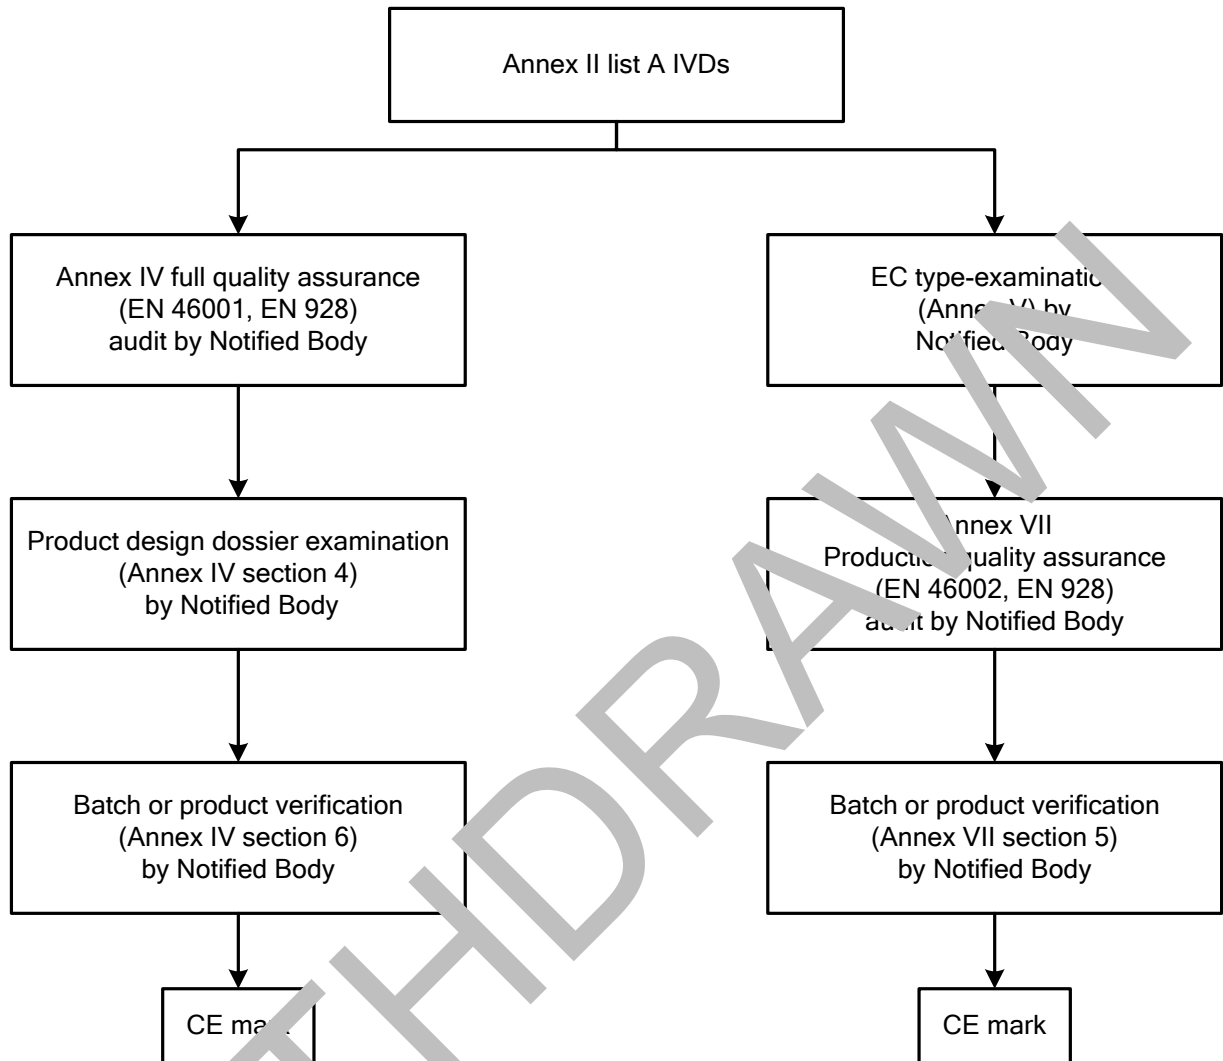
Annex II list A IVDs

Annex IV full quality assurance (EN 46001, EN 928) audit by Notified Body

EC type-examinatio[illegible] (Anne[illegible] V) by Notified Body

Product design dossier examination (Annex IV section 4) by Notified Body

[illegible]nnex VII Productio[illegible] quality assurance (EN 46002, EN 928) audit by Notified Body

Batch or product verification (Annex IV section 6) by Notified Body

Batch or product verification (Annex VII section 5) by Notified Body

CE ma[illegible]

CE mark

WITHDRAWN